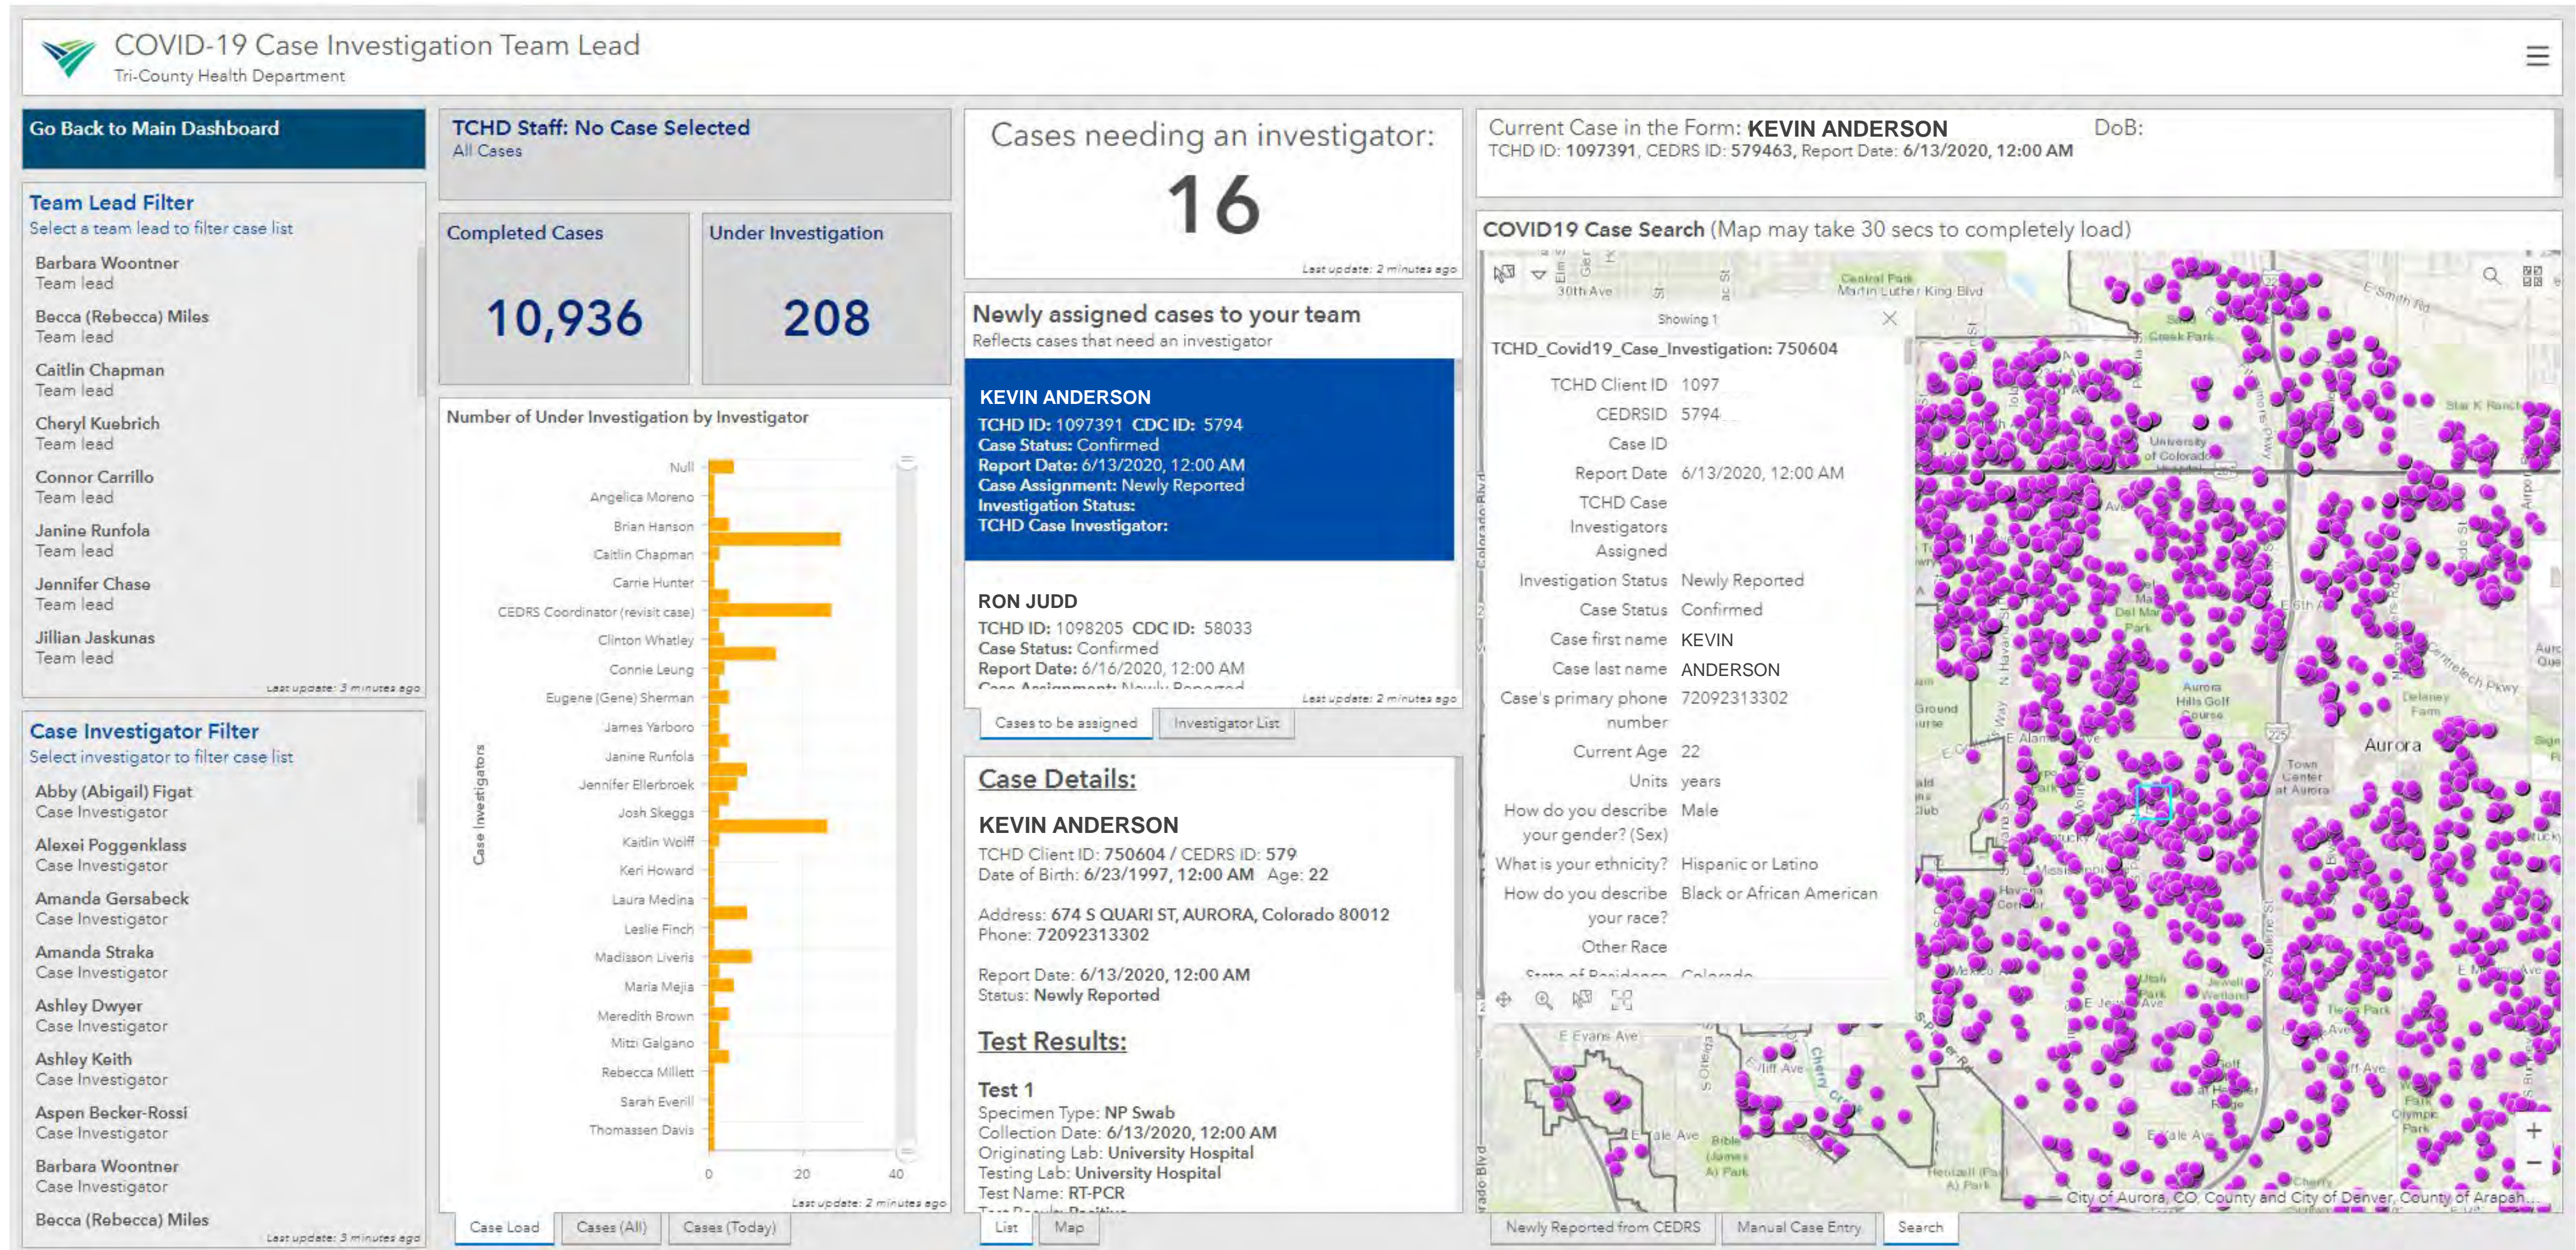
COVID-19 Case Investigation Team Lead
Tri-County Health Department

Go Back to Main Dashboard

Team Lead Filter
Select a team lead to filter case list

Barbara Woontner
Team lead
Becca (Rebecca) Miles
Team lead
Caitlin Chapman
Team lead
Cheryl Kuebrich
Team lead
Connor Carrillo
Team lead
Janine Runfola
Team lead
Jennifer Chase
Team lead
Jillian Jaskunas
Team lead
Last update: 3 minutes ago

Case Investigator Filter
Select investigator to filter case list

Abby (Abigail) Figat
Case Investigator
Alexei Poggenklass
Case Investigator
Amanda Gersabeck
Case Investigator
Amanda Straka
Case Investigator
Ashley Dwyer
Case Investigator
Ashley Keith
Case Investigator
Aspen Becker-Rossi
Case Investigator
Barbara Woontner
Case Investigator
Becca (Rebecca) Miles
Last update: 3 minutes ago

TCHD Staff: No Case Selected
All Cases

Completed Cases
10,936

Under Investigation
208

Number of Under Investigation by Investigator

Null
Angelica Moreno
Brian Hanson
Caitlin Chapman
Carrie Hunter
CEDRS Coordinator (revisit case)
Clinton Whatley
Connie Leung
Eugene (Gene) Sherman
James Yarboro
Janine Runfola
Jennifer Ellerbroek
Josh Skeggs
Kaitlin Wolff
Keri Howard
Laura Medina
Leslie Finch
Madisson Liveris
Maria Mejia
Meredith Brown
Mitzi Galgano
Rebecca Millett
Sarah Everill
Thomassen Davis
Case Investigators
0 20 40
Last update: 2 minutes ago

Case Load | Cases (All) | Cases (Today)

Cases needing an investigator:
16
Last update: 2 minutes ago

Newly assigned cases to your team
Reflects cases that need an investigator

KEVIN ANDERSON
TCHD ID: 1097391 CDC ID: 5794
Case Status: Confirmed
Report Date: 6/13/2020, 12:00 AM
Case Assignment: Newly Reported
Investigation Status:
TCHD Case Investigator:

RON JUDD
TCHD ID: 1098205 CDC ID: 58033
Case Status: Confirmed
Report Date: 6/16/2020, 12:00 AM
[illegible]
Last update: 2 minutes ago

Cases to be assigned | Investigator List

Case Details:
KEVIN ANDERSON
TCHD Client ID: 750604 / CEDRS ID: 579
Date of Birth: 6/23/1997, 12:00 AM Age: 22

Address: 674 S QUARI ST, AURORA, Colorado 80012
Phone: 72092313302

Report Date: 6/13/2020, 12:00 AM
Status: Newly Reported

Test Results:
Test 1
Specimen Type: NP Swab
Collection Date: 6/13/2020, 12:00 AM
Originating Lab: University Hospital
Testing Lab: University Hospital
Test Name: RT-PCR
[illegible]

List | Map

Current Case in the Form: KEVIN ANDERSON DoB:
TCHD ID: 1097391, CEDRS ID: 579463, Report Date: 6/13/2020, 12:00 AM

COVID19 Case Search (Map may take 30 secs to completely load)

Showing 1
TCHD_Covid19_Case_Investigation: 750604
TCHD Client ID 1097
CEDRSID 5794
Case ID
Report Date 6/13/2020, 12:00 AM
TCHD Case Investigators Assigned
Investigation Status Newly Reported
Case Status Confirmed
Case first name KEVIN
Case last name ANDERSON
Case's primary phone number 72092313302
Current Age 22
Units years
How do you describe your gender? (Sex) Male
What is your ethnicity? Hispanic or Latino
How do you describe your race? Black or African American
Other Race
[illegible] Colorado

Aurora
City of Aurora, CO, County and City of Denver, County of Arapah...

Newly Reported from CEDRS | Manual Case Entry | Search